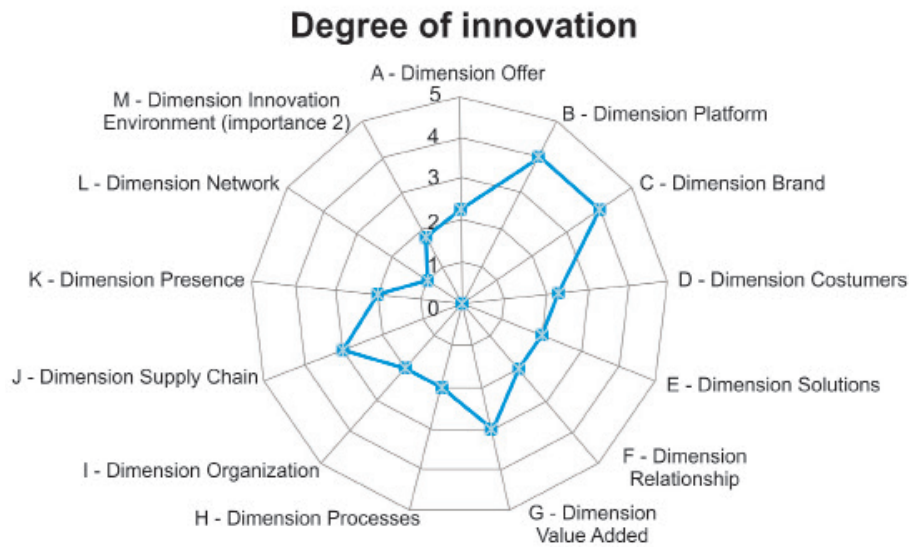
Degree of innovation

A - Dimension Offer

B - Dimension Platform

C - Dimension Brand

D - Dimension Costumers

E - Dimension Solutions

F - Dimension Relationship

G - Dimension Value Added

H - Dimension Processes

I - Dimension Organization

J - Dimension Supply Chain

K - Dimension Presence

L - Dimension Network

M - Dimension Innovation Environment (importance 2)

5
4
3
2
1
0